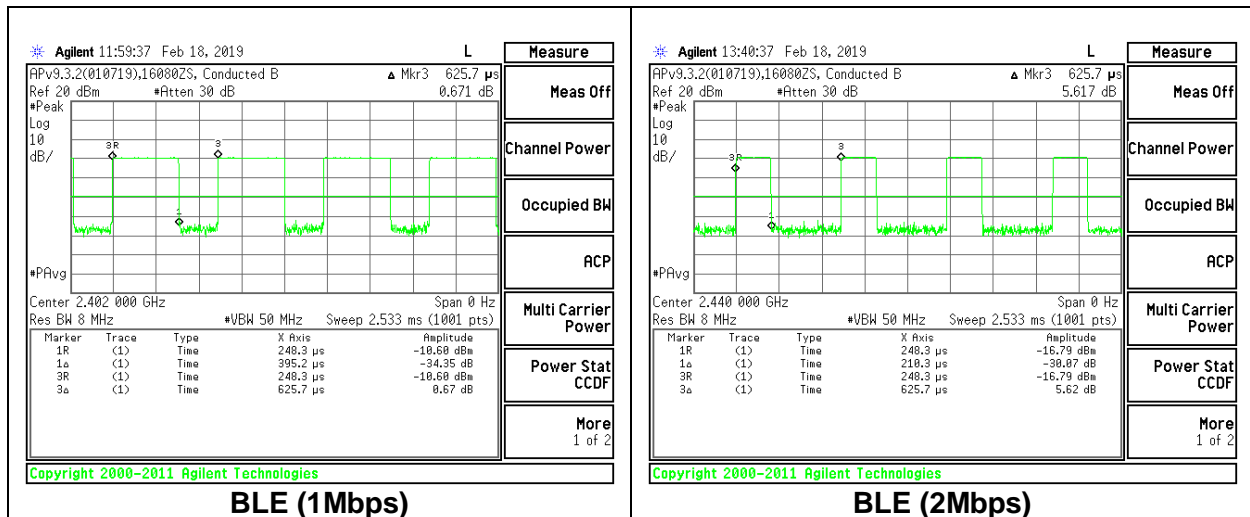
Agilent 11:59:37 Feb 18, 2019 L

APv9.3.2(010719),16080ZS, Conducted B ▲ Mkr3 625.7 μs
Ref 20 dBm #Atten 30 dB 0.671 dB
#Peak
Log
10
dB/

3R 3

1

#PAvg

Center 2.402 000 GHz Span 0 Hz
Res BW 8 MHz #VBW 50 MHz Sweep 2.533 ms (1001 pts)

| Marker | Trace | Type | X Axis | Amplitude |
|---|---|---|---|---|
| 1R | (1) | Time | 248.3 μs | -10.60 dBm |
| 1Δ | (1) | Time | 395.2 μs | -34.35 dB |
| 3R | (1) | Time | 248.3 μs | -10.60 dBm |
| 3Δ | (1) | Time | 625.7 μs | 0.67 dB |

Measure
Meas Off
Channel Power
Occupied BW
ACP
Multi Carrier Power
Power Stat CCDF
More 1 of 2

Copyright 2000-2011 Agilent Technologies

BLE (1Mbps)

Agilent 13:40:37 Feb 18, 2019 L

APv9.3.2(010719),16080ZS, Conducted B ▲ Mkr3 625.7 μs
Ref 20 dBm #Atten 30 dB 5.617 dB
#Peak
Log
10
dB/

3R 3

1

#PAvg

Center 2.440 000 GHz Span 0 Hz
Res BW 8 MHz #VBW 50 MHz Sweep 2.533 ms (1001 pts)

| Marker | Trace | Type | X Axis | Amplitude |
|---|---|---|---|---|
| 1R | (1) | Time | 248.3 μs | -16.79 dBm |
| 1Δ | (1) | Time | 210.3 μs | -30.87 dB |
| 3R | (1) | Time | 248.3 μs | -16.79 dBm |
| 3Δ | (1) | Time | 625.7 μs | 5.62 dB |

Measure
Meas Off
Channel Power
Occupied BW
ACP
Multi Carrier Power
Power Stat CCDF
More 1 of 2

Copyright 2000-2011 Agilent Technologies

BLE (2Mbps)